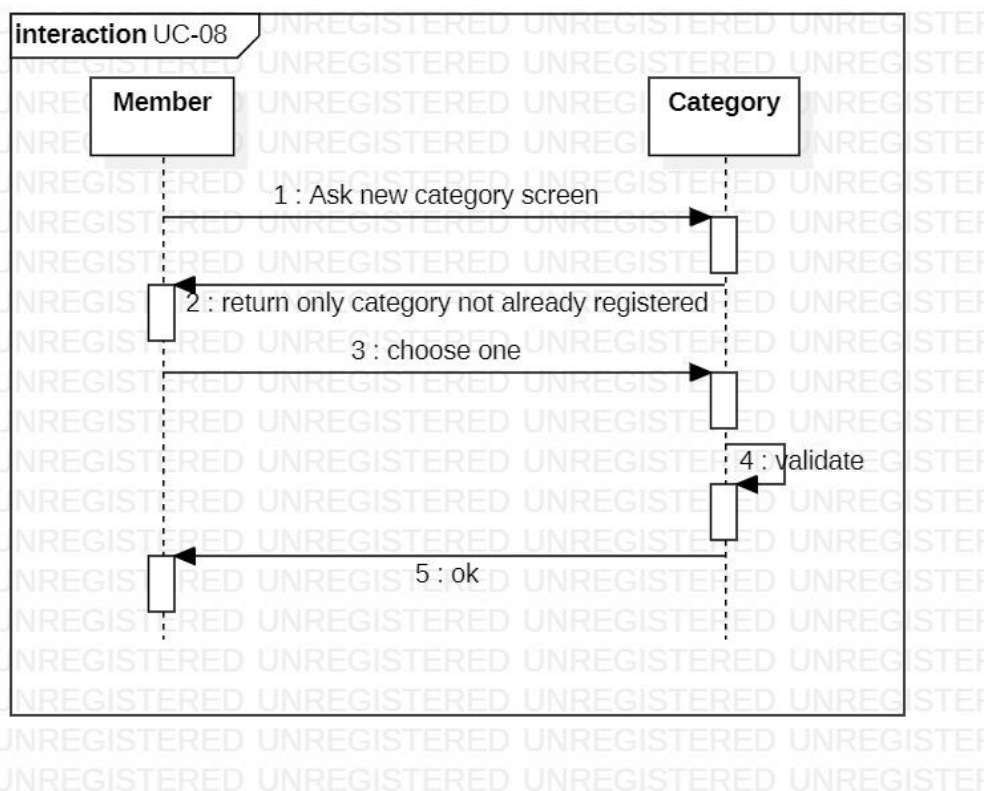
interaction UC-08

Member

Category

1 : Ask new category screen

2 : return only category not already registered

3 : choose one

4 : validate

5 : ok

UNREGISTERED UNREGISTERED UNREGISTERED UNREGISTERED